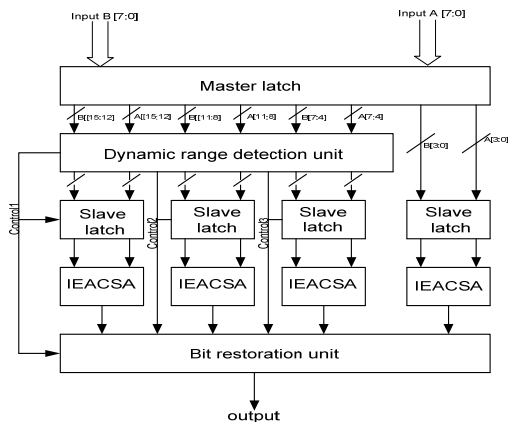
Input B [7:0]

Input A [7:0]

Master latch

B[15:12]

A[15:12]

B[11:8]

A[11:8]

B[7:4]

A[7:4]

Dynamic range detection unit

B[3:0]

A[3:0]

Control1

Slave latch

Control2

Slave latch

Control3

Slave latch

Slave latch

IEACSA

IEACSA

IEACSA

IEACSA

Bit restoration unit

output